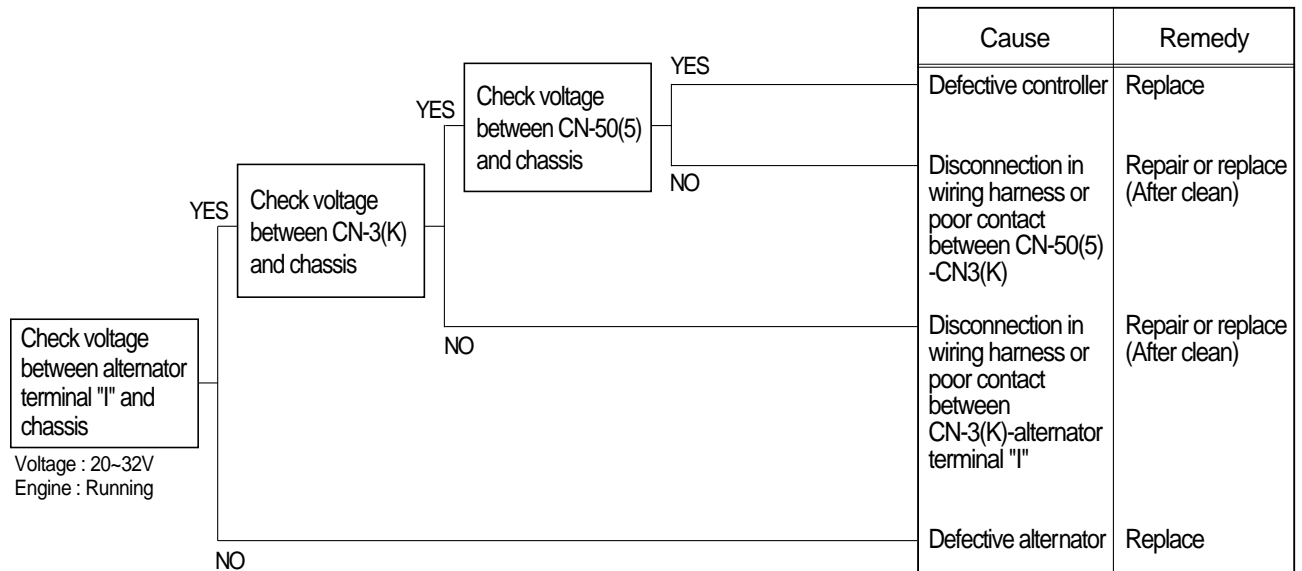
Check voltage between alternator terminal "I" and chassis

Voltage : 20~32V
Engine : Running

YES

Check voltage between CN-3(K) and chassis

YES

Check voltage between CN-50(5) and chassis

YES

NO

NO

NO

| Cause | Remedy |
|---|---|
| Defective controller | Replace |
| Disconnection in wiring harness or poor contact between CN-50(5) -CN3(K) | Repair or replace (After clean) |
| Disconnection in wiring harness or poor contact between CN-3(K)-alternator terminal "I" | Repair or replace (After clean) |
| Defective alternator | Replace |